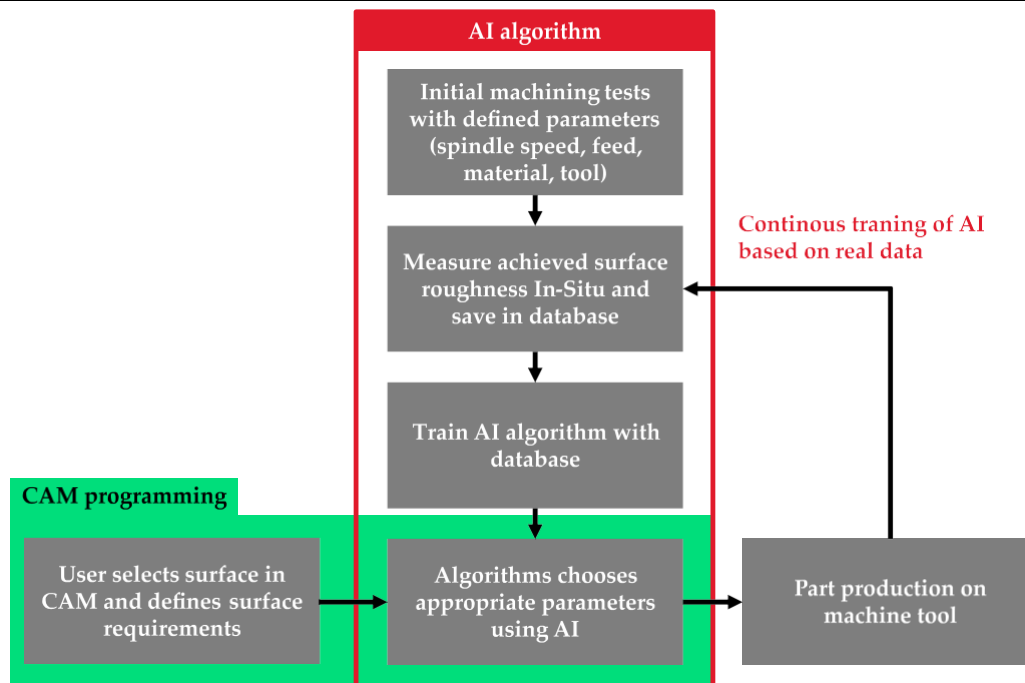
AI algorithm

Initial machining tests with defined parameters (spindle speed, feed, material, tool)

Measure achieved surface roughness In-Situ and save in database

Train AI algorithm with database

Continous traning of AI based on real data

CAM programming

User selects surface in CAM and defines surface requirements

Algorithms chooses appropriate parameters using AI

Part production on machine tool